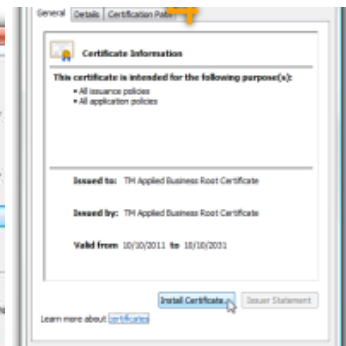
General | Details | Certification Path

Certificate Information

This certificate is intended for the following purpose(s):
• All issuance policies
• All application policies

Issued to: TM Applied Business Root Certificate

Issued by: TM Applied Business Root Certificate

Valid from 10/10/2011 to 10/10/2031

Install Certificate... | Issuer Statement

Learn more about certificates